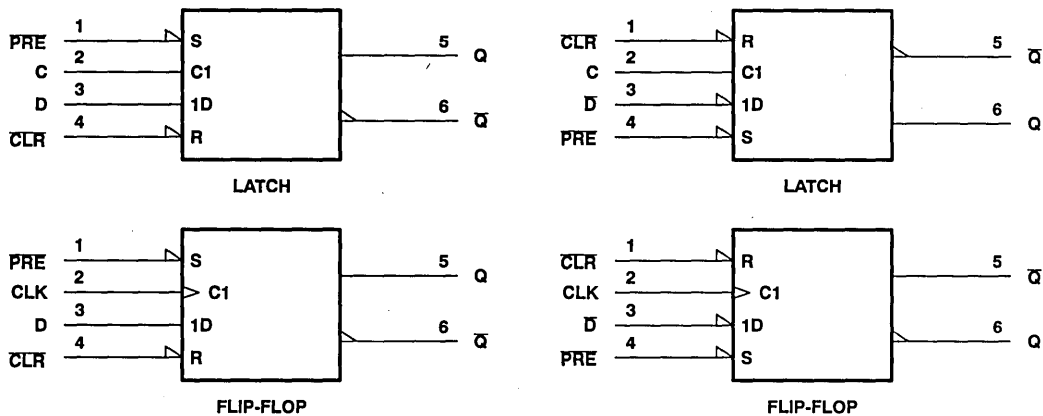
1 $\overline{PRE}$ S
2 C C1
3 D 1D
4 $\overline{CLR}$ R
5 Q
6 $\overline{Q}$
LATCH

1 $\overline{CLR}$ R
2 C C1
3 $\overline{D}$ 1D
4 $\overline{PRE}$ S
5 $\overline{Q}$
6 Q
LATCH

1 $\overline{PRE}$ S
2 CLK C1
3 D 1D
4 $\overline{CLR}$ R
5 Q
6 $\overline{Q}$
FLIP-FLOP

1 $\overline{CLR}$ R
2 CLK C1
3 $\overline{D}$ 1D
4 $\overline{PRE}$ S
5 $\overline{Q}$
6 Q
FLIP-FLOP